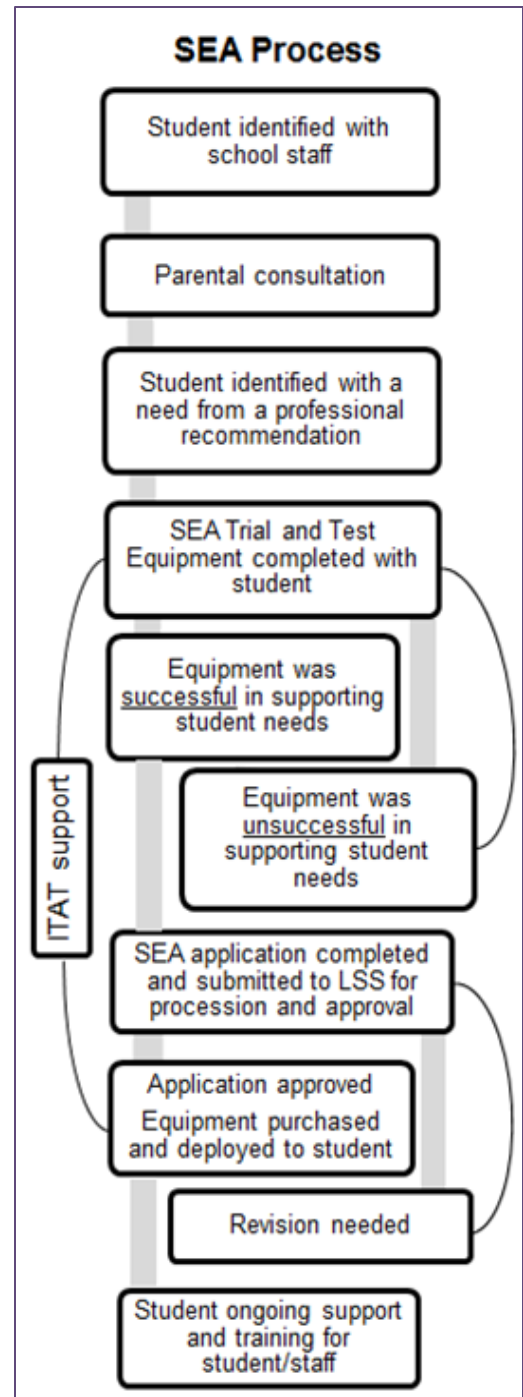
SEA Process

Student identified with school staff

Parental consultation

Student identified with a need from a professional recommendation

SEA Trial and Test Equipment completed with student

Equipment was successful in supporting student needs

Equipment was unsuccessful in supporting student needs

ITAT support

SEA application completed and submitted to LSS for procession and approval

Application approved
Equipment purchased and deployed to student

Revision needed

Student ongoing support and training for student/staff